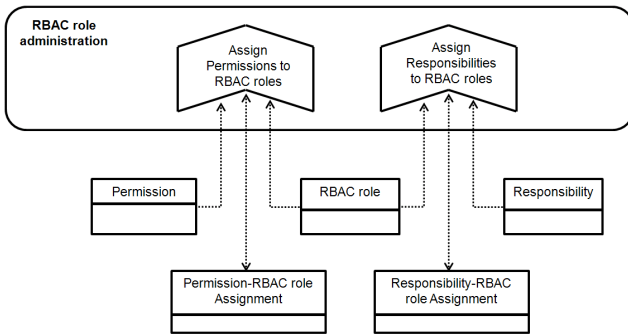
RBAC role administration

Assign Permissions to RBAC roles

Assign Responsibilities to RBAC roles

Permission

RBAC role

Responsibility

Permission-RBAC role Assignment

Responsibility-RBAC role Assignment